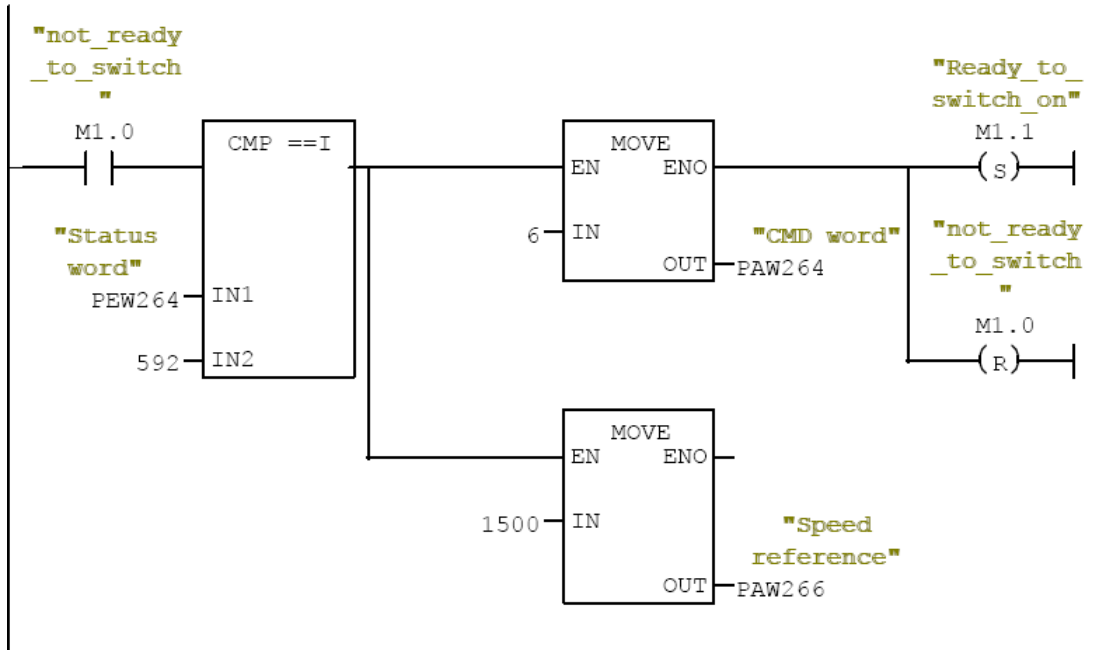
"not_ready
_to_switch
"
M1.0

"Status
word"
PEW264
592

CMP ==I
IN1
IN2

MOVE
EN
ENO
6
IN
OUT
"CMD word"
PAW264

"Ready_to_
switch_on"
M1.1
S

"not_ready
_to_switch
"
M1.0
R

MOVE
EN
ENO
1500
IN
OUT
"Speed
reference"
PAW266